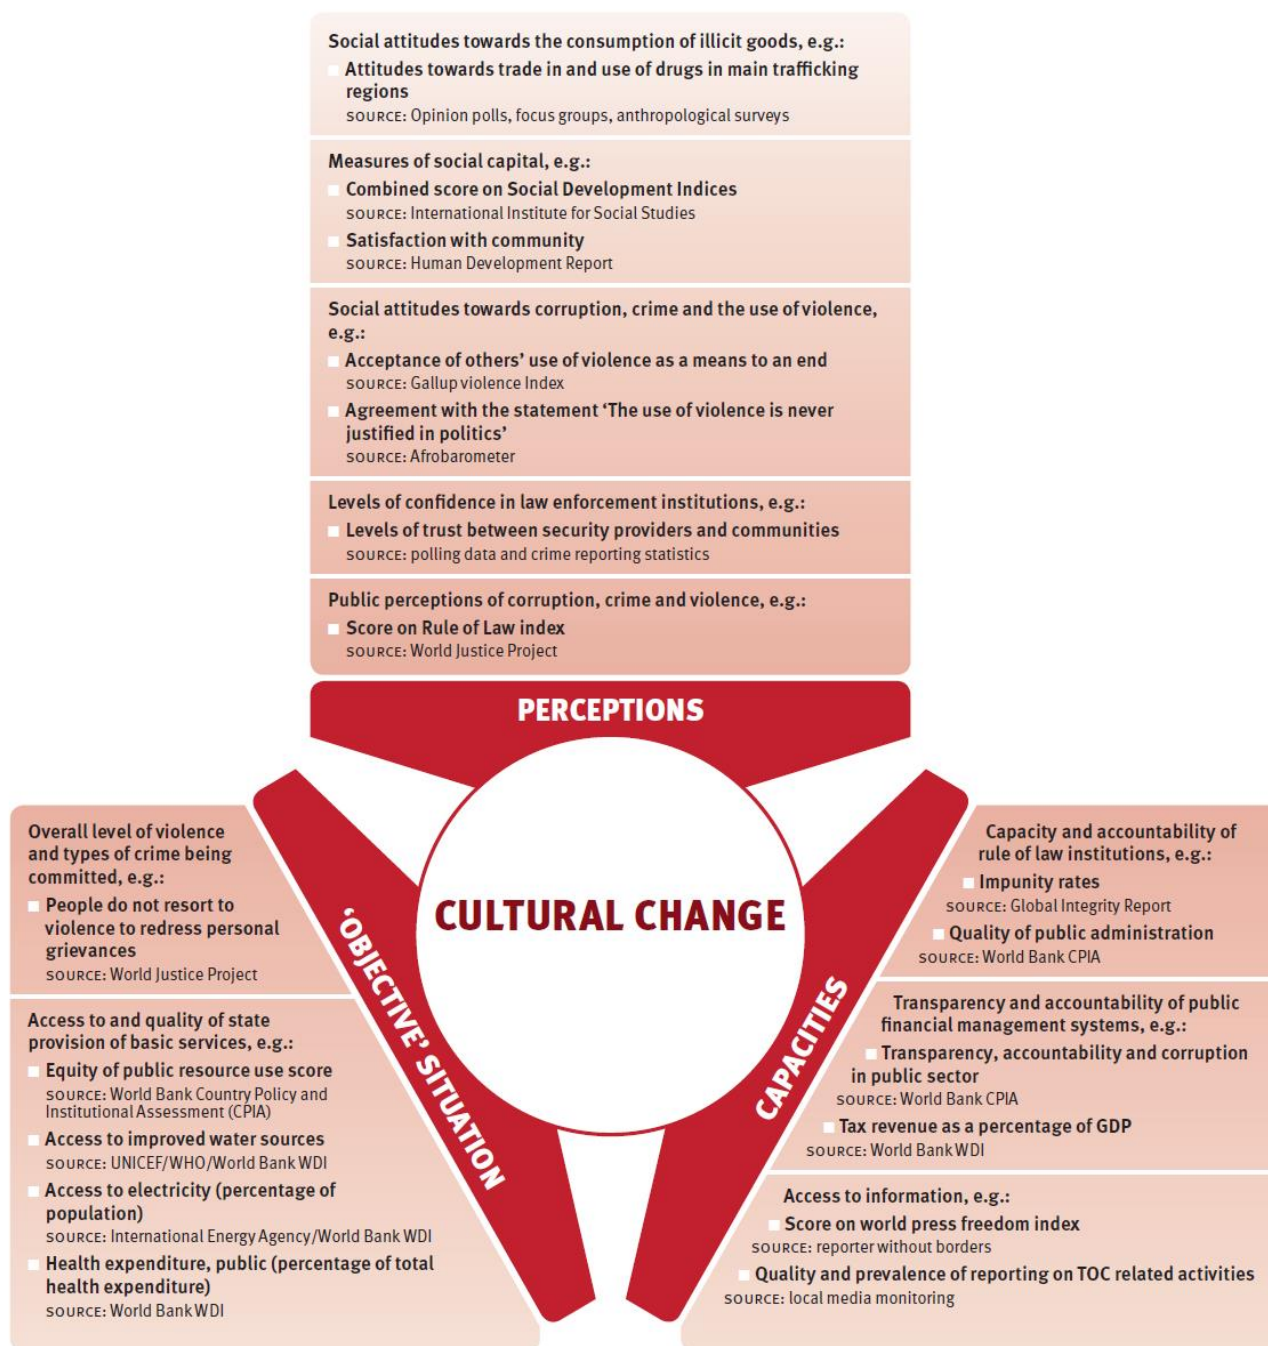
Social attitudes towards the consumption of illicit goods, e.g.:
Attitudes towards trade in and use of drugs in main trafficking regions
SOURCE: Opinion polls, focus groups, anthropological surveys

Measures of social capital, e.g.:
Combined score on Social Development Indices
SOURCE: International Institute for Social Studies
Satisfaction with community
SOURCE: Human Development Report

Social attitudes towards corruption, crime and the use of violence, e.g.:
Acceptance of others' use of violence as a means to an end
SOURCE: Gallup violence Index
Agreement with the statement 'The use of violence is never justified in politics'
SOURCE: Afrobarometer

Levels of confidence in law enforcement institutions, e.g.:
Levels of trust between security providers and communities
SOURCE: polling data and crime reporting statistics

Public perceptions of corruption, crime and violence, e.g.:
Score on Rule of Law index
SOURCE: World Justice Project

PERCEPTIONS

CULTURAL CHANGE

'OBJECTIVE' SITUATION

CAPACITIES

Overall level of violence and types of crime being committed, e.g.:
People do not resort to violence to redress personal grievances
SOURCE: World Justice Project

Access to and quality of state provision of basic services, e.g.:
Equity of public resource use score
SOURCE: World Bank Country Policy and Institutional Assessment (CPIA)
Access to improved water sources
SOURCE: UNICEF/WHO/World Bank WDI
Access to electricity (percentage of population)
SOURCE: International Energy Agency/World Bank WDI
Health expenditure, public (percentage of total health expenditure)
SOURCE: World Bank WDI

Capacity and accountability of rule of law institutions, e.g.:
Impunity rates
SOURCE: Global Integrity Report
Quality of public administration
SOURCE: World Bank CPIA

Transparency and accountability of public financial management systems, e.g.:
Transparency, accountability and corruption in public sector
SOURCE: World Bank CPIA
Tax revenue as a percentage of GDP
SOURCE: World Bank WDI

Access to information, e.g.:
Score on world press freedom index
SOURCE: reporter without borders
Quality and prevalence of reporting on TOC related activities
SOURCE: local media monitoring